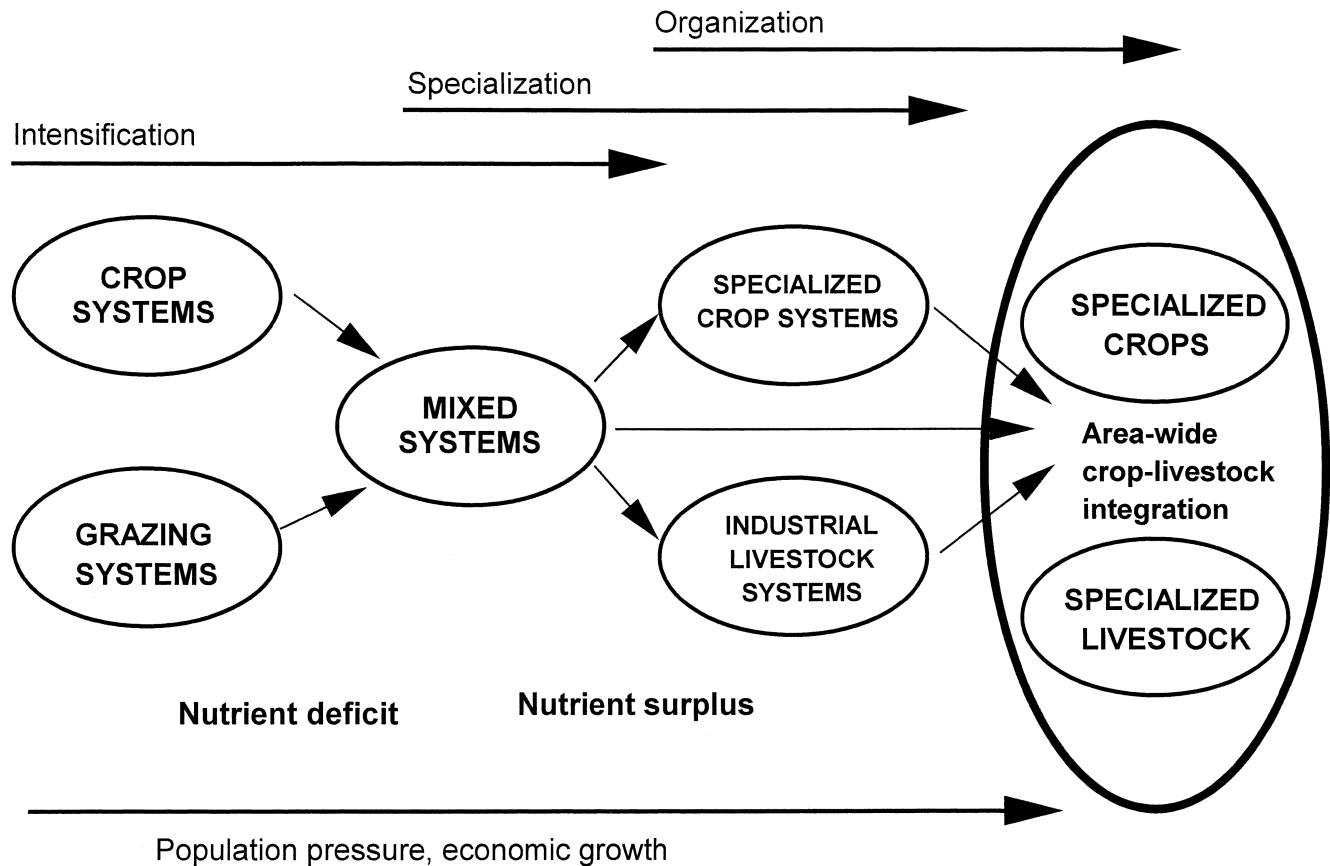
Organization

Specialization

Intensification

CROP SYSTEMS

GRAZING SYSTEMS

MIXED SYSTEMS

SPECIALIZED CROP SYSTEMS

INDUSTRIAL LIVESTOCK SYSTEMS

SPECIALIZED CROPS

Area-wide crop-livestock integration

SPECIALIZED LIVESTOCK

Nutrient deficit

Nutrient surplus

Population pressure, economic growth